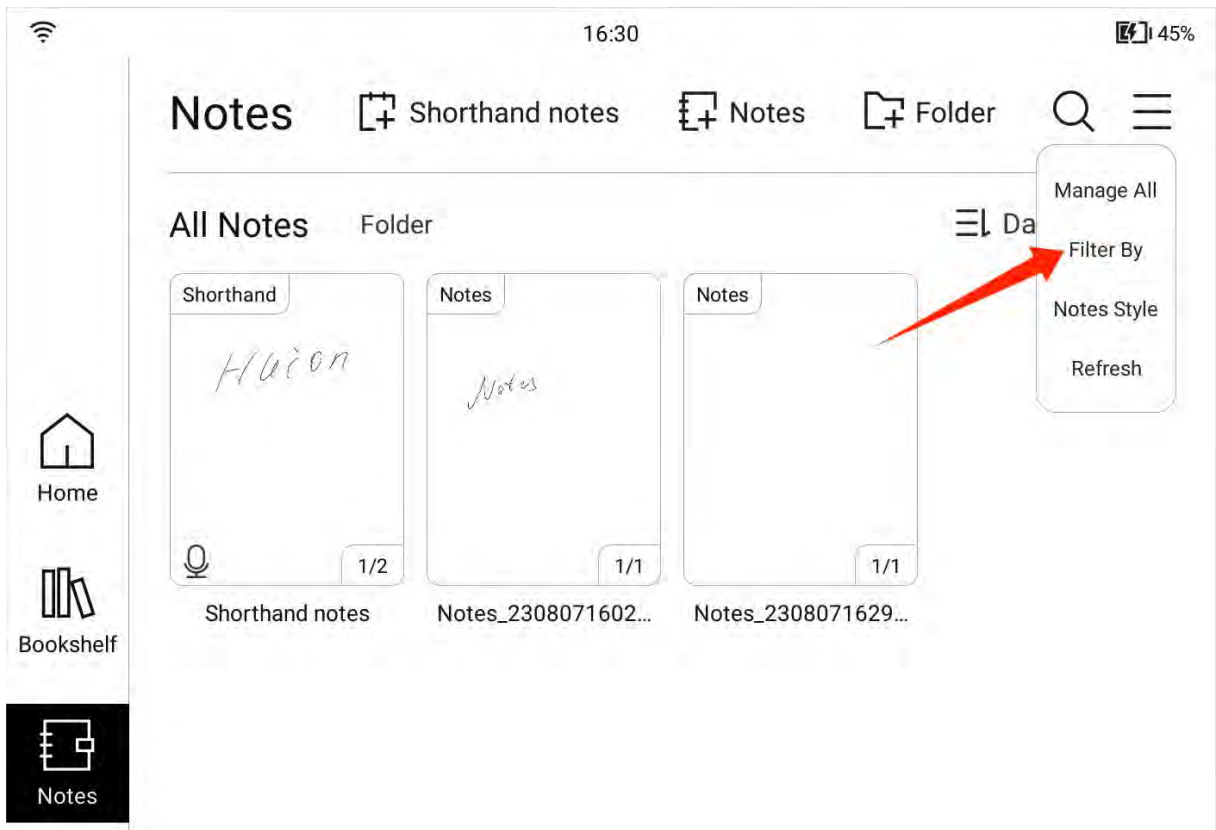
16:30

45%

Notes

Shorthand notes

Notes

Folder

Manage All

Filter By

Notes Style

Refresh

All Notes

Folder

Da

Shorthand

Huion

1/2

Shorthand notes

Notes

Notes

1/1

Notes_2308071602...

Notes

1/1

Notes_2308071629...

Home

Bookshelf

Notes